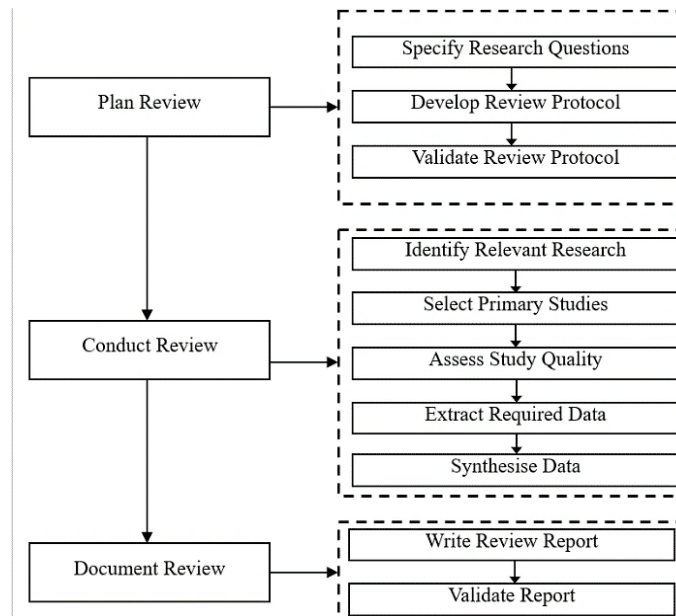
Plan Review

Specify Research Questions

Develop Review Protocol

Validate Review Protocol

Conduct Review

Identify Relevant Research

Select Primary Studies

Assess Study Quality

Extract Required Data

Synthesise Data

Document Review

Write Review Report

Validate Report